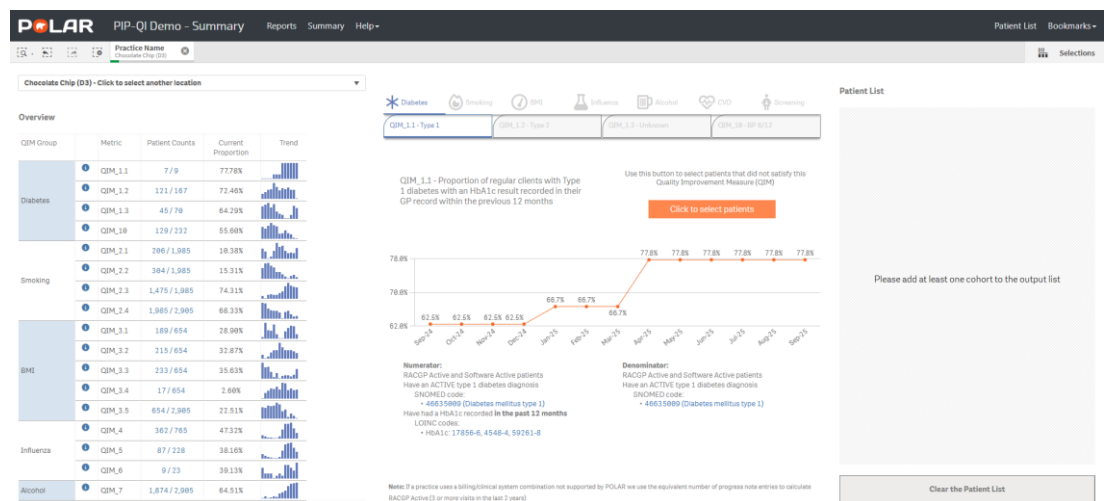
POLAR PIP-QI Demo - Summary Reports Summary Help▾ Patient List Bookmarks▾

Practice Name
Chocolate Chip (D3)

Selections

Chocolate Chip (D3) - Click to select another location

Overview

| QIM Group | | Metric | Patient Counts | Current Proportion | Trend |
|---|---|---|---|---|---|
| Diabetes | i | QIM_1.1 | 7/9 | 77.78% | |
| | i | QIM_1.2 | 121/167 | 72.46% | |
| | i | QIM_1.3 | 45/70 | 64.29% | |
| | i | QIM_10 | 129/232 | 55.60% | |
| Smoking | i | QIM_2.1 | 206/1,985 | 10.38% | |
| | i | QIM_2.2 | 304/1,985 | 15.31% | |
| | i | QIM_2.3 | 1,475/1,985 | 74.31% | |
| | i | QIM_2.4 | 1,985/2,905 | 68.33% | |
| BMI | i | QIM_3.1 | 189/654 | 28.90% | |
| | i | QIM_3.2 | 215/654 | 32.87% | |
| | i | QIM_3.3 | 233/654 | 35.63% | |
| | i | QIM_3.4 | 17/654 | 2.60% | |
| | i | QIM_3.5 | 654/2,905 | 22.51% | |
| Influenza | i | QIM_4 | 362/765 | 47.32% | |
| | i | QIM_5 | 87/228 | 38.16% | |
| | i | QIM_6 | 9/23 | 39.13% | |
| Alcohol | i | QIM_7 | 1,874/2,905 | 64.51% | |

Diabetes Smoking BMI Influenza Alcohol CVD Screening

QIM_1.1 - Type 1 QIM_1.2 - Type 2 QIM_1.3 - Unknown QIM_10 - BP 6/12

QIM_1.1 - Proportion of regular clients with Type 1 diabetes with an HbA1c result recorded in their GP record within the previous 12 months

Use this button to select patients that did not satisfy this Quality Improvement Measure (QIM)

Click to select patients

78.0% 70.0% 62.0%

62.5% 62.5% 62.5% 62.5% 66.7% 66.7% 66.7% 77.8% 77.8% 77.8% 77.8% 77.8% 77.8%

Sep-24 Oct-24 Nov-24 Dec-24 Jan-25 Feb-25 Mar-25 Apr-25 May-25 Jun-25 Jul-25 Aug-25 Sep-25

Numerator:
RACGP Active and Software Active patients
Have an ACTIVE type 1 diabetes diagnosis
SNOMED code:
• 46635009 (Diabetes mellitus type 1)
Have had a HbA1c recorded in the past 12 months
LOINC codes:
• HbA1c: 17856-6, 4548-4, 59261-8

Denominator:
RACGP Active and Software Active patients
Have an ACTIVE type 1 diabetes diagnosis
SNOMED code:
• 46635009 (Diabetes mellitus type 1)

Note: If a practice uses a billing/clinical system combination not supported by POLAR we use the equivalent number of progress note entries to calculate RACGP Active (3 or more visits in the last 2 years)

Patient List

Please add at least one cohort to the output list

Clear the Patient List